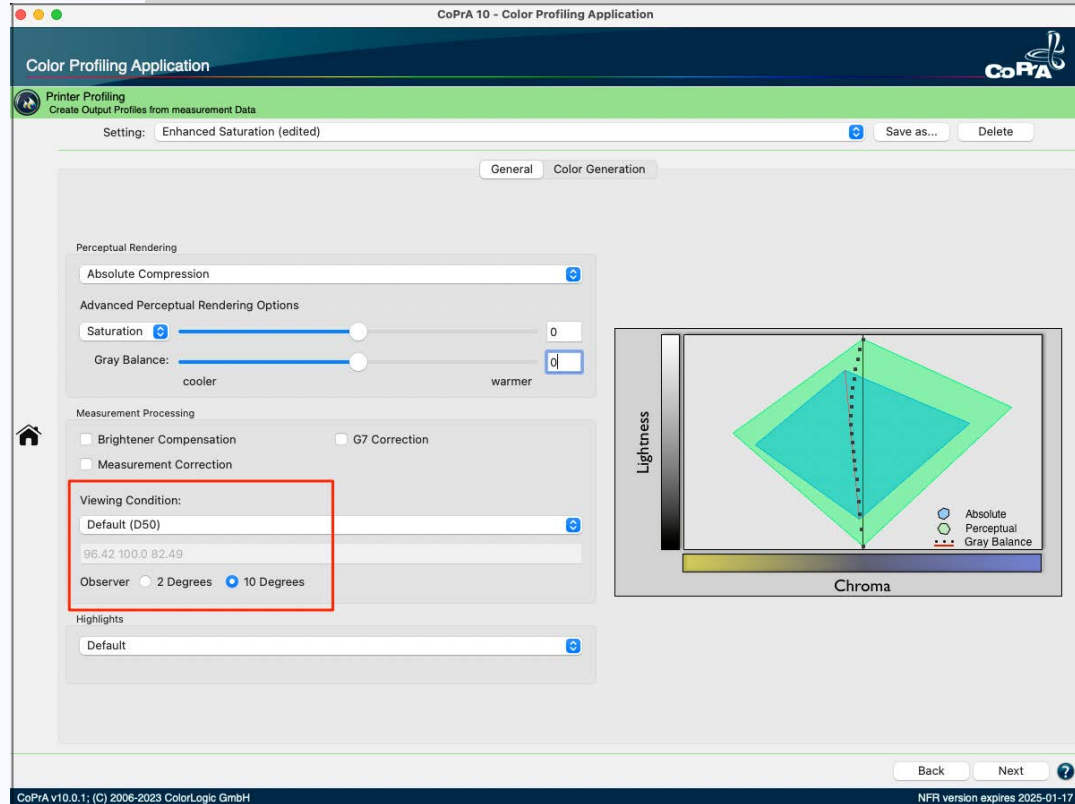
CoPrA 10 - Color Profiling Application

Color Profiling Application

CoPrA

Printer Profiling
Create Output Profiles from measurement Data

Setting: Enhanced Saturation (edited)

Save as...

Delete

General

Color Generation

Perceptual Rendering

Absolute Compression

Advanced Perceptual Rendering Options

Saturation

0

Gray Balance:

0

cooler

warmer

Measurement Processing

Brightener Compensation

G7 Correction

Measurement Correction

Viewing Condition:

Default (D50)

96.42 100.0 82.49

Observer 2 Degrees 10 Degrees

Highlights

Default

Lightness

Absolute
Perceptual
Gray Balance

Chroma

Back

Next

CoPrA v10.0.1; (C) 2006-2023 ColorLogic GmbH

NFR version expires 2025-01-17